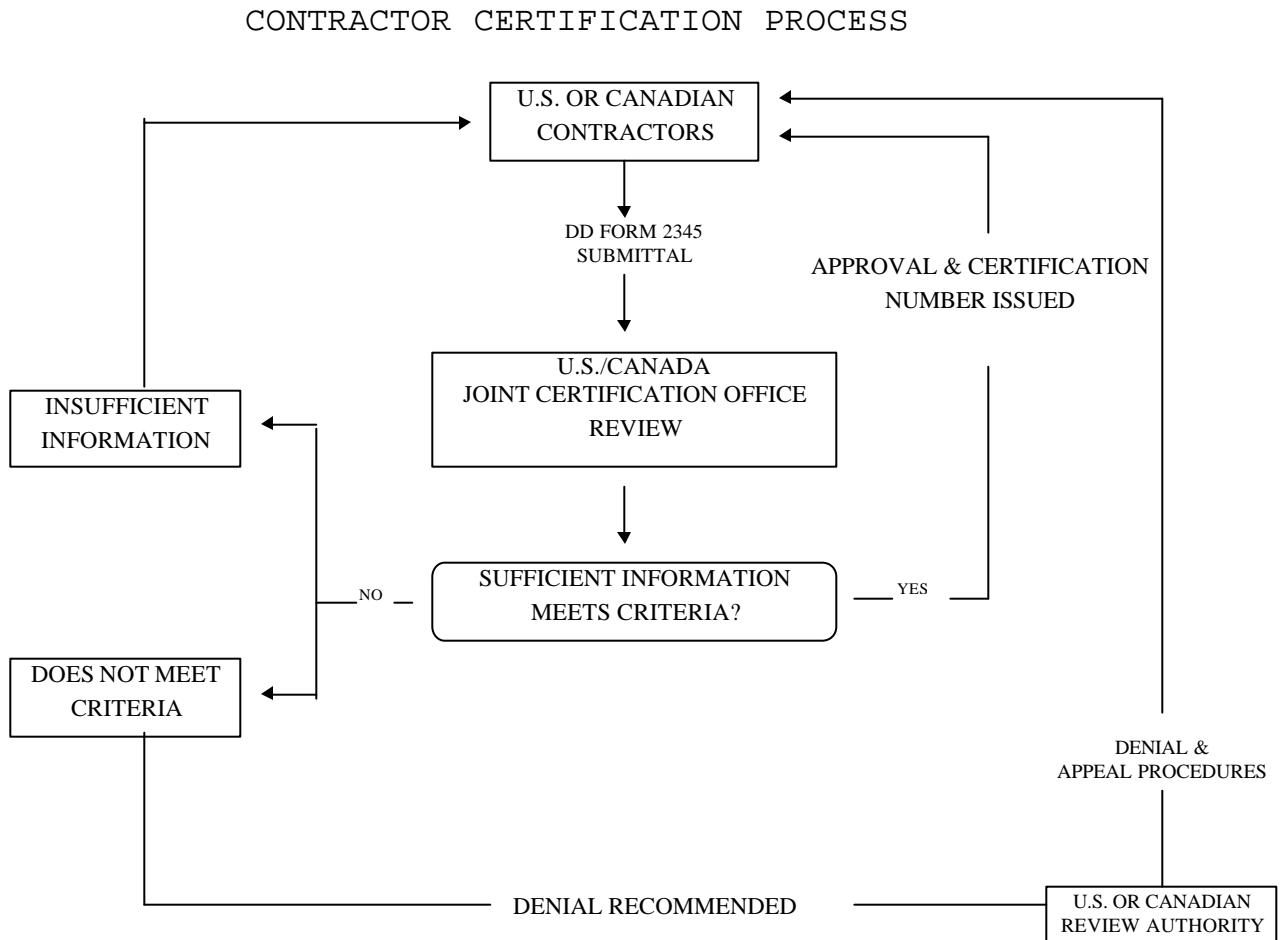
CONTRACTOR CERTIFICATION PROCESS

U.S. OR CANADIAN CONTRACTORS

DD FORM 2345 SUBMITTAL

APPROVAL & CERTIFICATION NUMBER ISSUED

U.S./CANADA JOINT CERTIFICATION OFFICE REVIEW

INSUFFICIENT INFORMATION

NO

SUFFICIENT INFORMATION MEETS CRITERIA?

YES

DOES NOT MEET CRITERIA

DENIAL & APPEAL PROCEDURES

DENIAL RECOMMENDED

U.S. OR CANADIAN REVIEW AUTHORITY